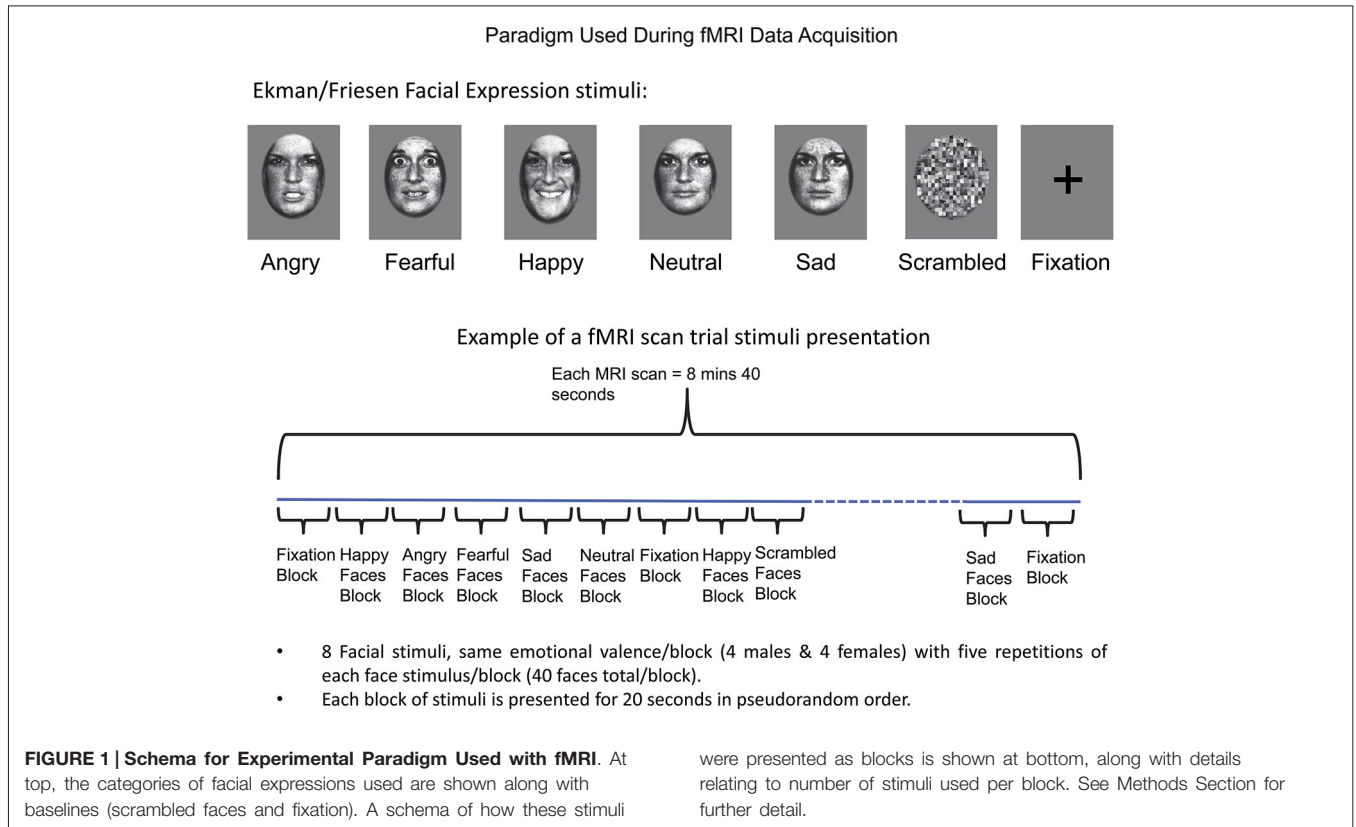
Paradigm Used During fMRI Data Acquisition

Ekman/Friesen Facial Expression stimuli:

+

Angry Fearful Happy Neutral Sad Scrambled Fixation

Example of a fMRI scan trial stimuli presentation

Each MRI scan = 8 mins 40 seconds

Fixation Block

Happy Faces Block

Angry Faces Block

Fearful Faces Block

Sad Faces Block

Neutral Faces Block

Fixation Block

Happy Faces Block

Scrambled Faces Block

Sad Faces Block

Fixation Block

• 8 Facial stimuli, same emotional valence/block (4 males & 4 females) with five repetitions of each face stimulus/block (40 faces total/block).
• Each block of stimuli is presented for 20 seconds in pseudorandom order.

**FIGURE 1 | Schema for Experimental Paradigm Used with fMRI**. At top, the categories of facial expressions used are shown along with baselines (scrambled faces and fixation). A schema of how these stimuli were presented as blocks is shown at bottom, along with details relating to number of stimuli used per block. See Methods Section for further detail.